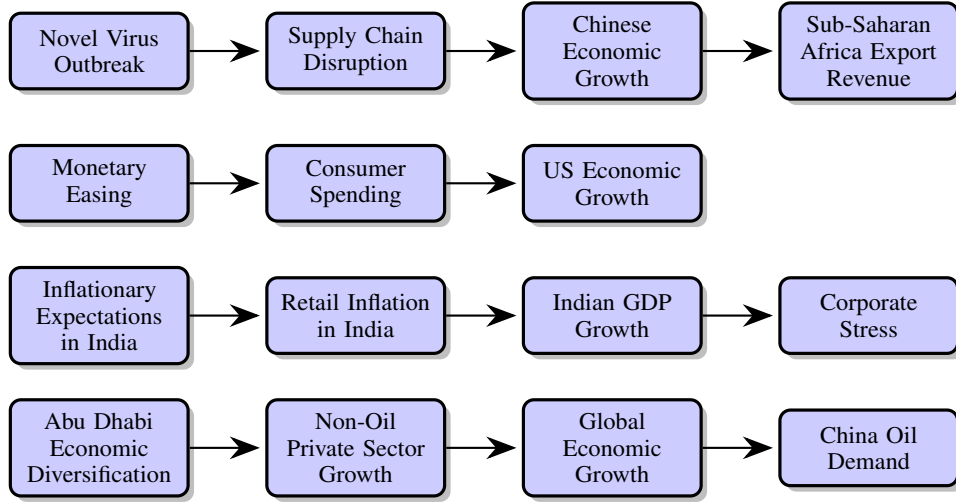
Novel Virus Outbreak

Supply Chain Disruption

Chinese Economic Growth

Sub-Saharan Africa Export Revenue

Monetary Easing

Consumer Spending

US Economic Growth

Inflationary Expectations in India

Retail Inflation in India

Indian GDP Growth

Corporate Stress

Abu Dhabi Economic Diversification

Non-Oil Private Sector Growth

Global Economic Growth

China Oil Demand